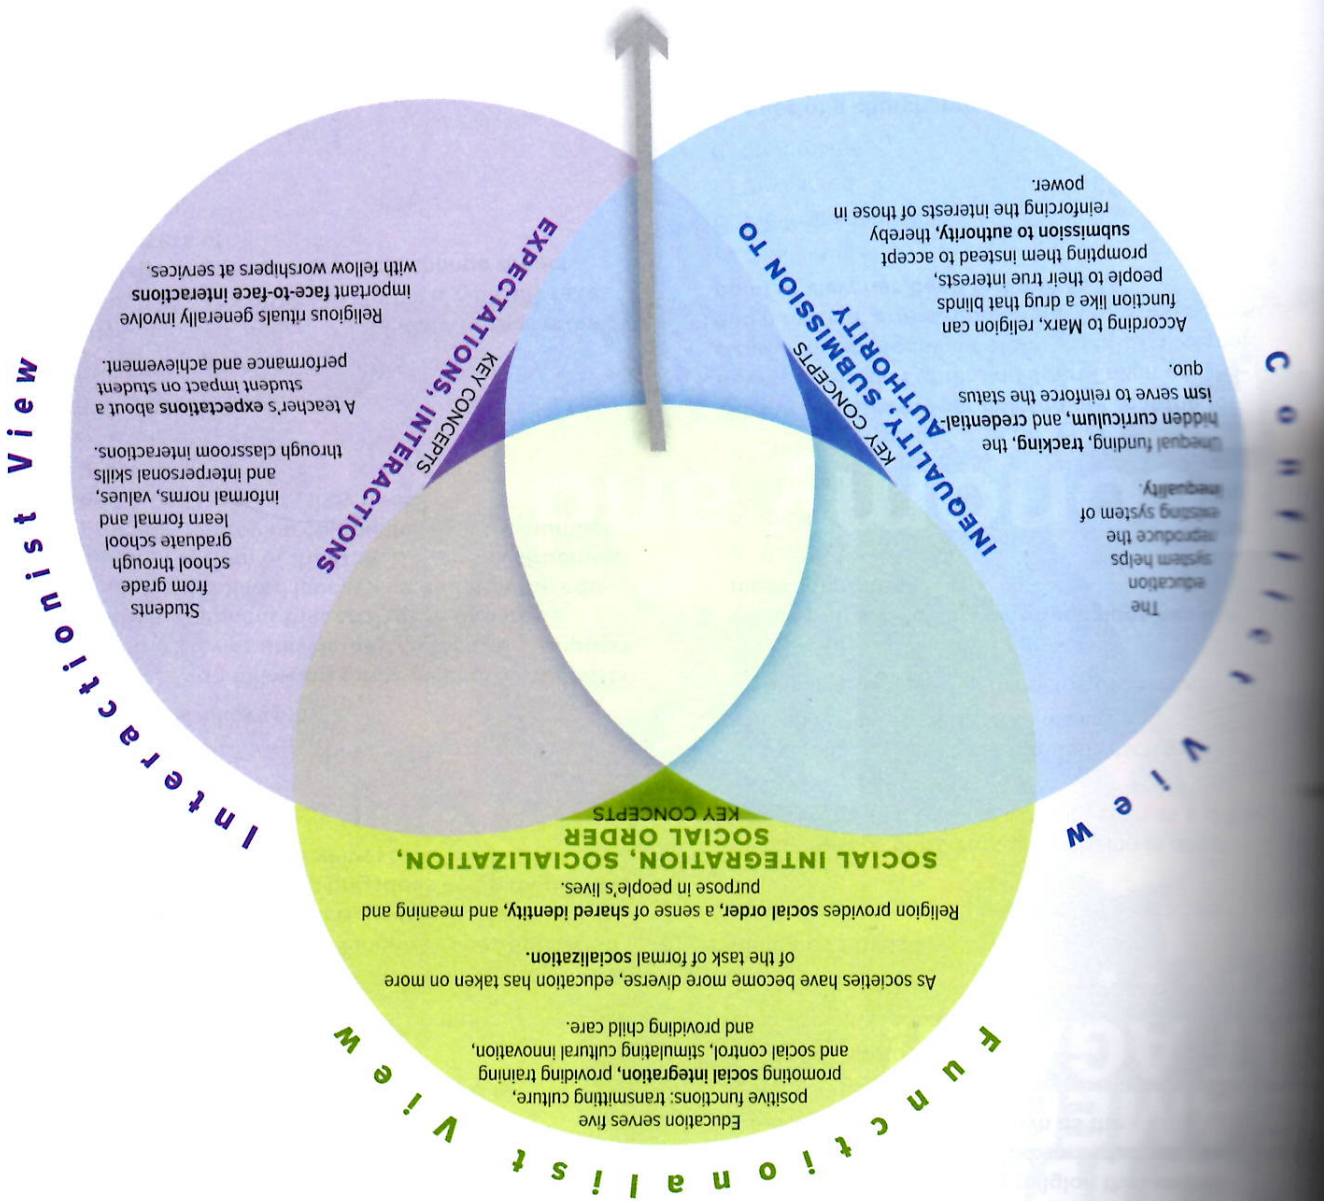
Functionalist View

Education serves five positive functions: transmitting culture, promoting social integration, providing training and social control, stimulating cultural innovation, and providing child care.

As societies have become more diverse, education has taken on more of the task of formal socialization.

Religion provides social order, a sense of shared identity, and meaning and purpose in people's lives.

SOCIAL INTEGRATION, SOCIALIZATION, SOCIAL ORDER
KEY CONCEPTS

Conflict View

The education system helps reproduce the existing system of inequality.

Unequal funding, tracking, the hidden curriculum, and credentialism serve to reinforce the status quo.

According to Marx, religion can function like a drug that blinds people to their true interests, prompting them instead to accept submission to authority, thereby reinforcing the interests of those in power.

INEQUALITY, SUBMISSION TO AUTHORITY
KEY CONCEPTS

Interactionist View

Students from grade school through graduate school learn formal and informal norms, values, and interpersonal skills through classroom interactions.

A teacher's expectations about a student impact on student performance and achievement.

Religious rituals generally involve important face-to-face interactions with fellow worshipers at services.

EXPECTATIONS, INTERACTIONS
KEY CONCEPTS